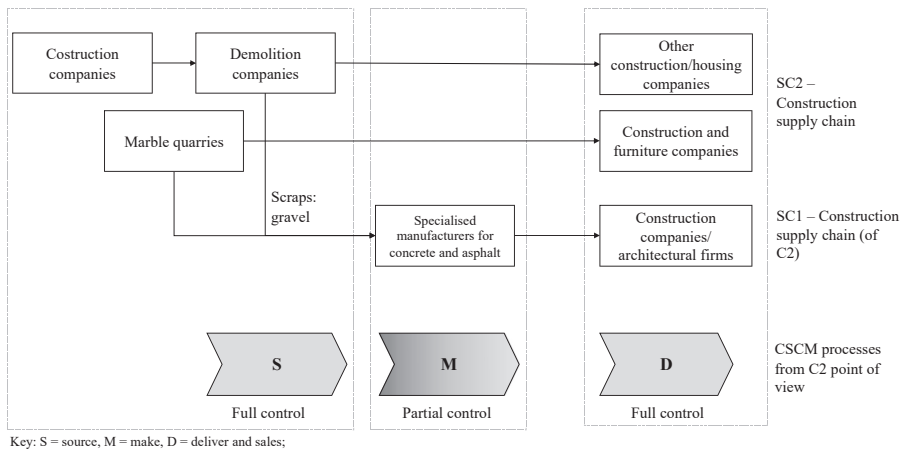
Costruction companies

Demolition companies

Other construction/housing companies

SC2 – Construction supply chain

Marble quarries

Construction and furniture companies

Scraps: gravel

Specialised manufacturers for concrete and asphalt

Construction companies/ architectural firms

SC1 – Construction supply chain (of C2)

S

M

D

CSCM processes from C2 point of view

Full control

Partial control

Full control

Key: S = source, M = make, D = deliver and sales;